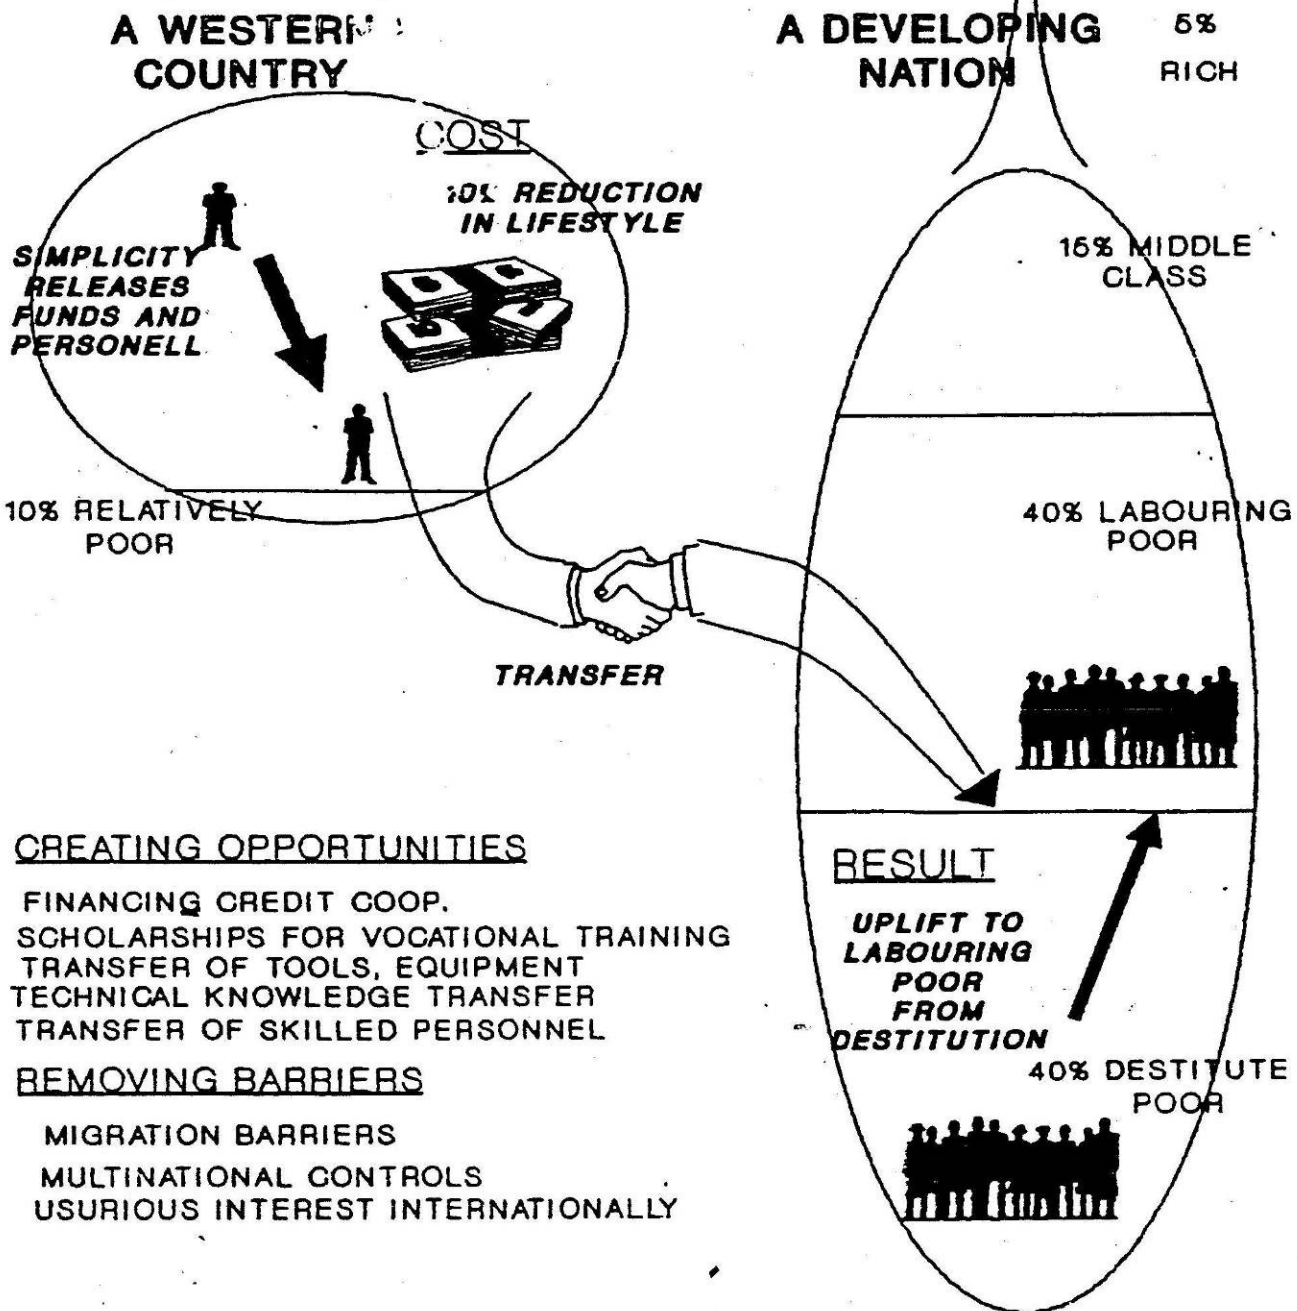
A WESTERN
COUNTRY

A DEVELOPING
NATION

5%
RICH

COST

10% REDUCTION
IN LIFESTYLE

SIMPLICITY
RELEASES
FUNDS AND
PERSONELL

15% MIDDLE
CLASS

10% RELATIVELY
POOR

40% LABOURING
POOR

TRANSFER

CREATING OPPORTUNITIES

FINANCING CREDIT COOP.
SCHOLARSHIPS FOR VOCATIONAL TRAINING
TRANSFER OF TOOLS, EQUIPMENT
TECHNICAL KNOWLEDGE TRANSFER
TRANSFER OF SKILLED PERSONNEL

REMOVING BARRIERS

MIGRATION BARRIERS
MULTINATIONAL CONTROLS
USURIOUS INTEREST INTERNATIONALLY

RESULT

UPLIFT TO
LABOURING
POOR
FROM
DESTITUTION

40% DESTITUTE
POOR